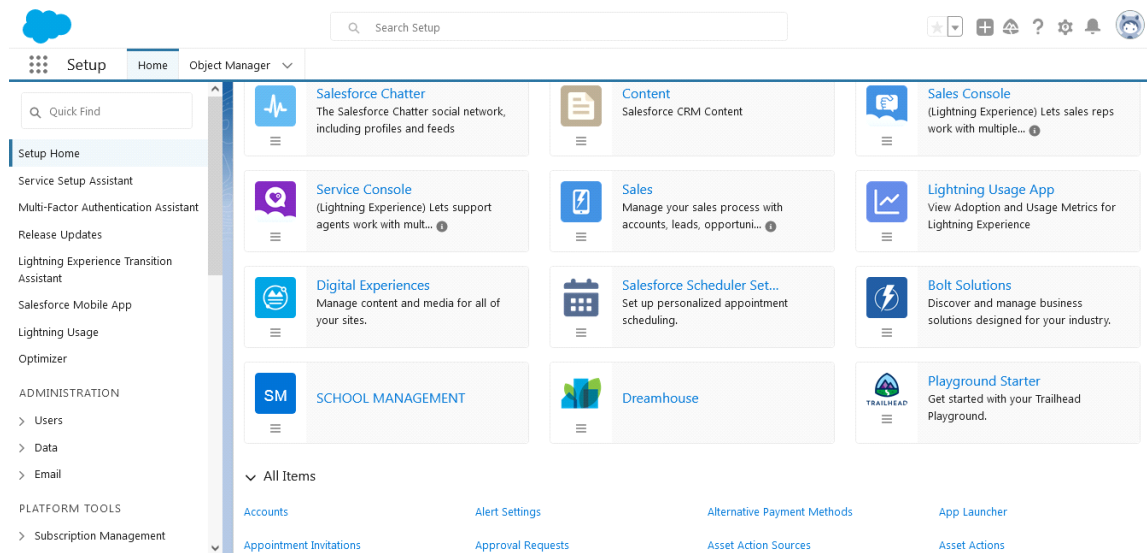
Search Setup

Setup Home Object Manager

Quick Find

Setup Home
Service Setup Assistant
Multi-Factor Authentication Assistant
Release Updates
Lightning Experience Transition Assistant
Salesforce Mobile App
Lightning Usage
Optimizer

ADMINISTRATION
Users
Data
Email

PLATFORM TOOLS
Subscription Management

Salesforce Chatter
The Salesforce Chatter social network, including profiles and feeds

Content
Salesforce CRM Content

Sales Console
(Lightning Experience) Lets sales reps work with multiple...

Service Console
(Lightning Experience) Lets support agents work with mult...

Sales
Manage your sales process with accounts, leads, opportuni...

Lightning Usage App
View Adoption and Usage Metrics for Lightning Experience

Digital Experiences
Manage content and media for all of your sites.

Salesforce Scheduler Set...
Set up personalized appointment scheduling.

Bolt Solutions
Discover and manage business solutions designed for your industry.

SM
SCHOOL MANAGEMENT

Dreamhouse

TRAILHEAD
Playground Starter
Get started with your Trailhead Playground.

All Items

Accounts
Alert Settings
Alternative Payment Methods
App Launcher
Appointment Invitations
Approval Requests
Asset Action Sources
Asset Actions